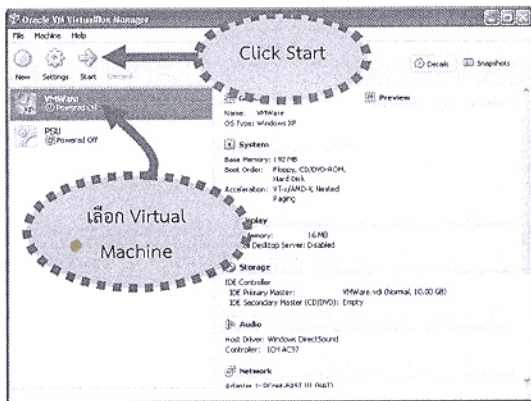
Oracle VM VirtualBox Manager

File Machine Help

New Settings Start Discard

Click Start

Details Snapshots

VMWare
Powered Off

PSU
Powered Off

เลือก Virtual Machine

General

Name: VMWare
OS Type: Windows XP

Preview

System

Base Memory: 192 MB
Boot Order: Floppy, CD/DVD-ROM, Hard Disk
Acceleration: VT-x/AMD-V, Nested Paging

Display

Video Memory: 16 MB
Remote Desktop Server: Disabled

Storage

IDE Controller
IDE Primary Master: VMWare.vdi (Normal, 10.00 GB)
IDE Secondary Master (CD/DVD): Empty

Audio

Host Driver: Windows DirectSound
Controller: ICH AC97

Network

Adapter 1: PCnet-FAST III (NAT)